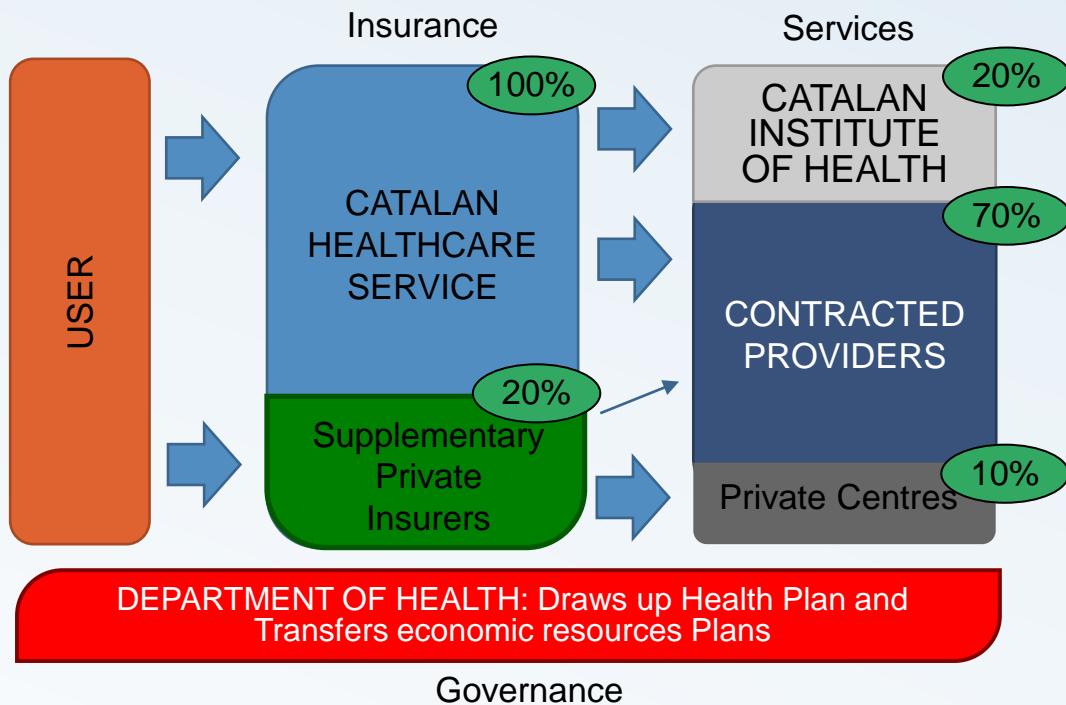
Insurance

Services

USER

100%

CATALAN HEALTHCARE SERVICE

20%

Supplementary Private Insurers

CATALAN INSTITUTE OF HEALTH

20%

70%

CONTRACTED PROVIDERS

Private Centres

10%

DEPARTMENT OF HEALTH: Draws up Health Plan and Transfers economic resources Plans

Governance